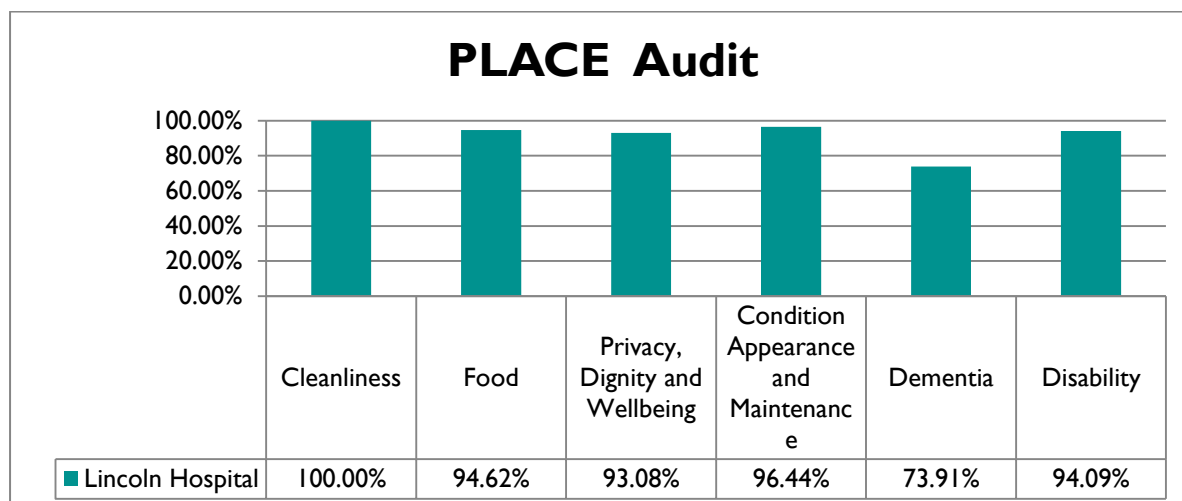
PLACE Audit

100.00%
80.00%
60.00%
40.00%
20.00%
0.00%

| | Cleanliness | Food | Privacy, Dignity and Wellbeing | Condition Appearance and Maintenance | Dementia | Disability |
|---|---|---|---|---|---|---|
| Lincoln Hospital | 100.00% | 94.62% | 93.08% | 96.44% | 73.91% | 94.09% |